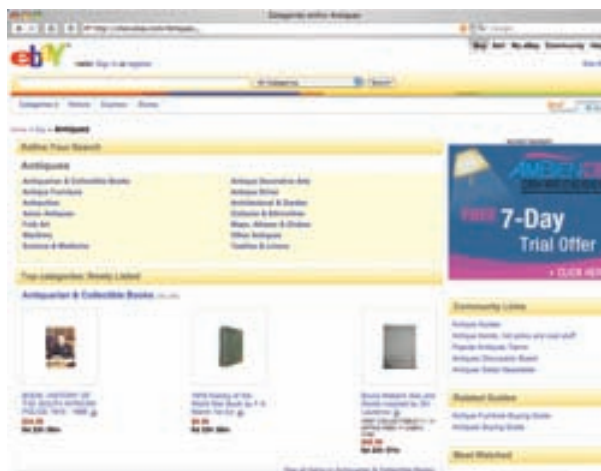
Categories within Antiques

ebY

Antiques

Refine Your Search

Antiques

Antiquarian & Collectible Books
Antique Furniture
Antiquities
Asian Antiques
Folk Art
Maritime
Science & Medicine

Antique Decorative Arts
Antique Silver
Architectural & Garden
Cultures & Ethnicities
Maps, Atlases & Globes
Other Antiques
Textiles & Linens

Top categories: Newly Listed

Antiquarian & Collectible Books

FREE 7-Day Trial Offer

CLICK HERE

Community Links

Related Guides

Most Watched